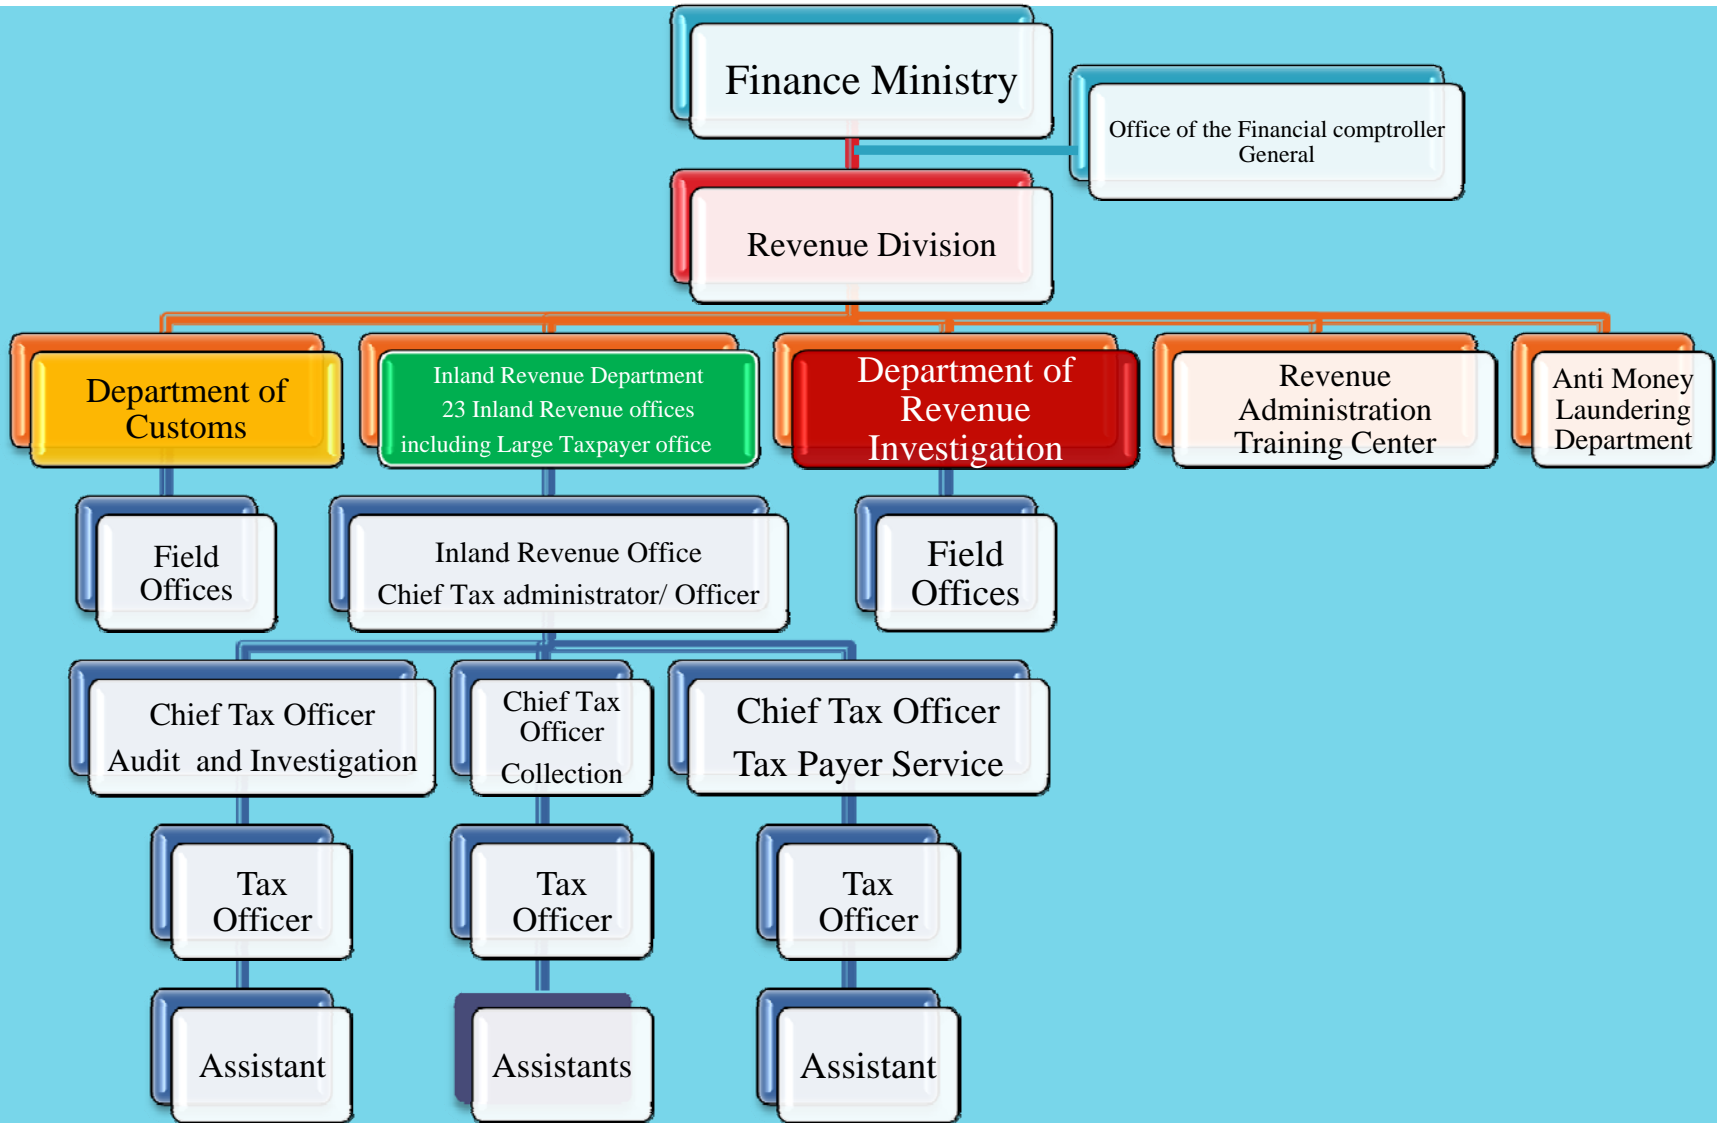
Finance Ministry

Office of the Financial comptroller General

Revenue Division

Department of Customs

Inland Revenue Department
23 Inland Revenue offices including Large Taxpayer office

Department of Revenue Investigation

Revenue Administration Training Center

Anti Money Laundering Department

Field Offices

Inland Revenue Office
Chief Tax administrator/ Officer

Field Offices

Chief Tax Officer
Audit and Investigation

Chief Tax Officer
Collection

Chief Tax Officer
Tax Payer Service

Tax Officer

Tax Officer

Tax Officer

Assistant

Assistants

Assistant